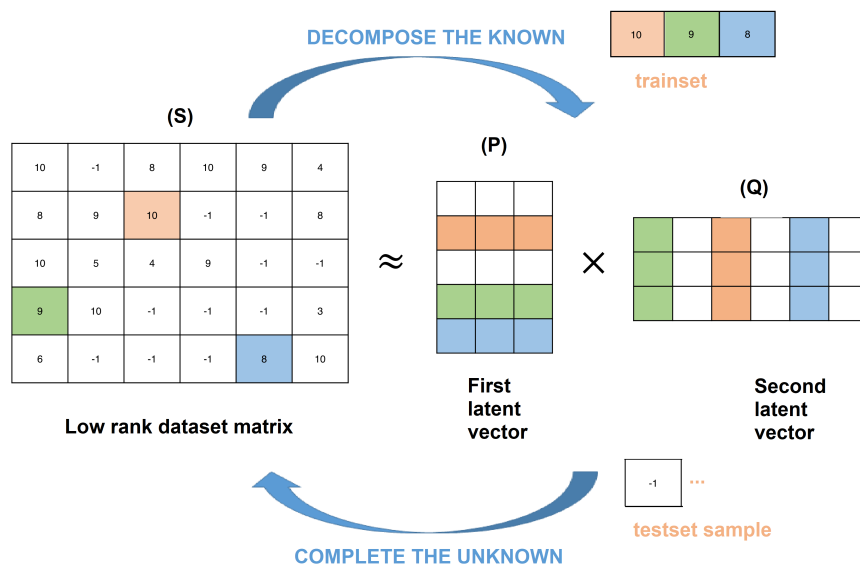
DECOMPOSE THE KNOWN

| 10 | 9 | 8 |
|---|---|---|

trainset

(S)

| 10 | -1 | 8 | 10 | 9 | 4 |
|---|---|---|---|---|---|
| 8 | 9 | 10 | -1 | -1 | 8 |
| 10 | 5 | 4 | 9 | -1 | -1 |
| 9 | 10 | -1 | -1 | -1 | 3 |
| 6 | -1 | -1 | -1 | 8 | 10 |

Low rank dataset matrix

$\approx$

(P)

First latent vector

$\times$

(Q)

Second latent vector

| -1 |
|---|

...

testset sample

COMPLETE THE UNKNOWN